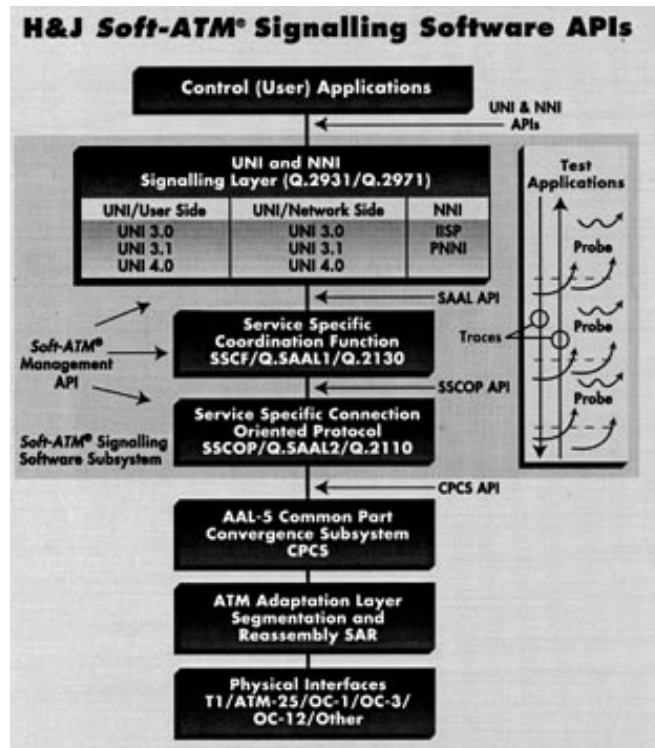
H&J Soft-ATM® Signalling Software APIs

Control (User) Applications

UNI & NNI APIs

UNI and NNI Signalling Layer (Q.2931/Q.2971)

| UNI/User Side | UNI/Network Side | NNI |
|---|---|---|
| UNI 3.0 | UNI 3.0 | IISP |
| UNI 3.1 | UNI 3.1 | PNNI |
| UNI 4.0 | UNI 4.0 | |

Test Applications

Probe

Probe

Probe

Traces

SAAL API

Soft-ATM® Management API

Service Specific Coordination Function SSCF/Q.SAAL1/Q.2130

SSCOP API

Service Specific Connection Oriented Protocol SSCOP/Q.SAAL2/Q.2110

Soft-ATM® Signalling Software Subsystem

CPCS API

AAL-5 Common Part Convergence Subsystem CPCS

ATM Adaptation Layer Segmentation and Reassembly SAR

Physical Interfaces T1/ATM-25/OC-1/OC-3/ OC-12/Other